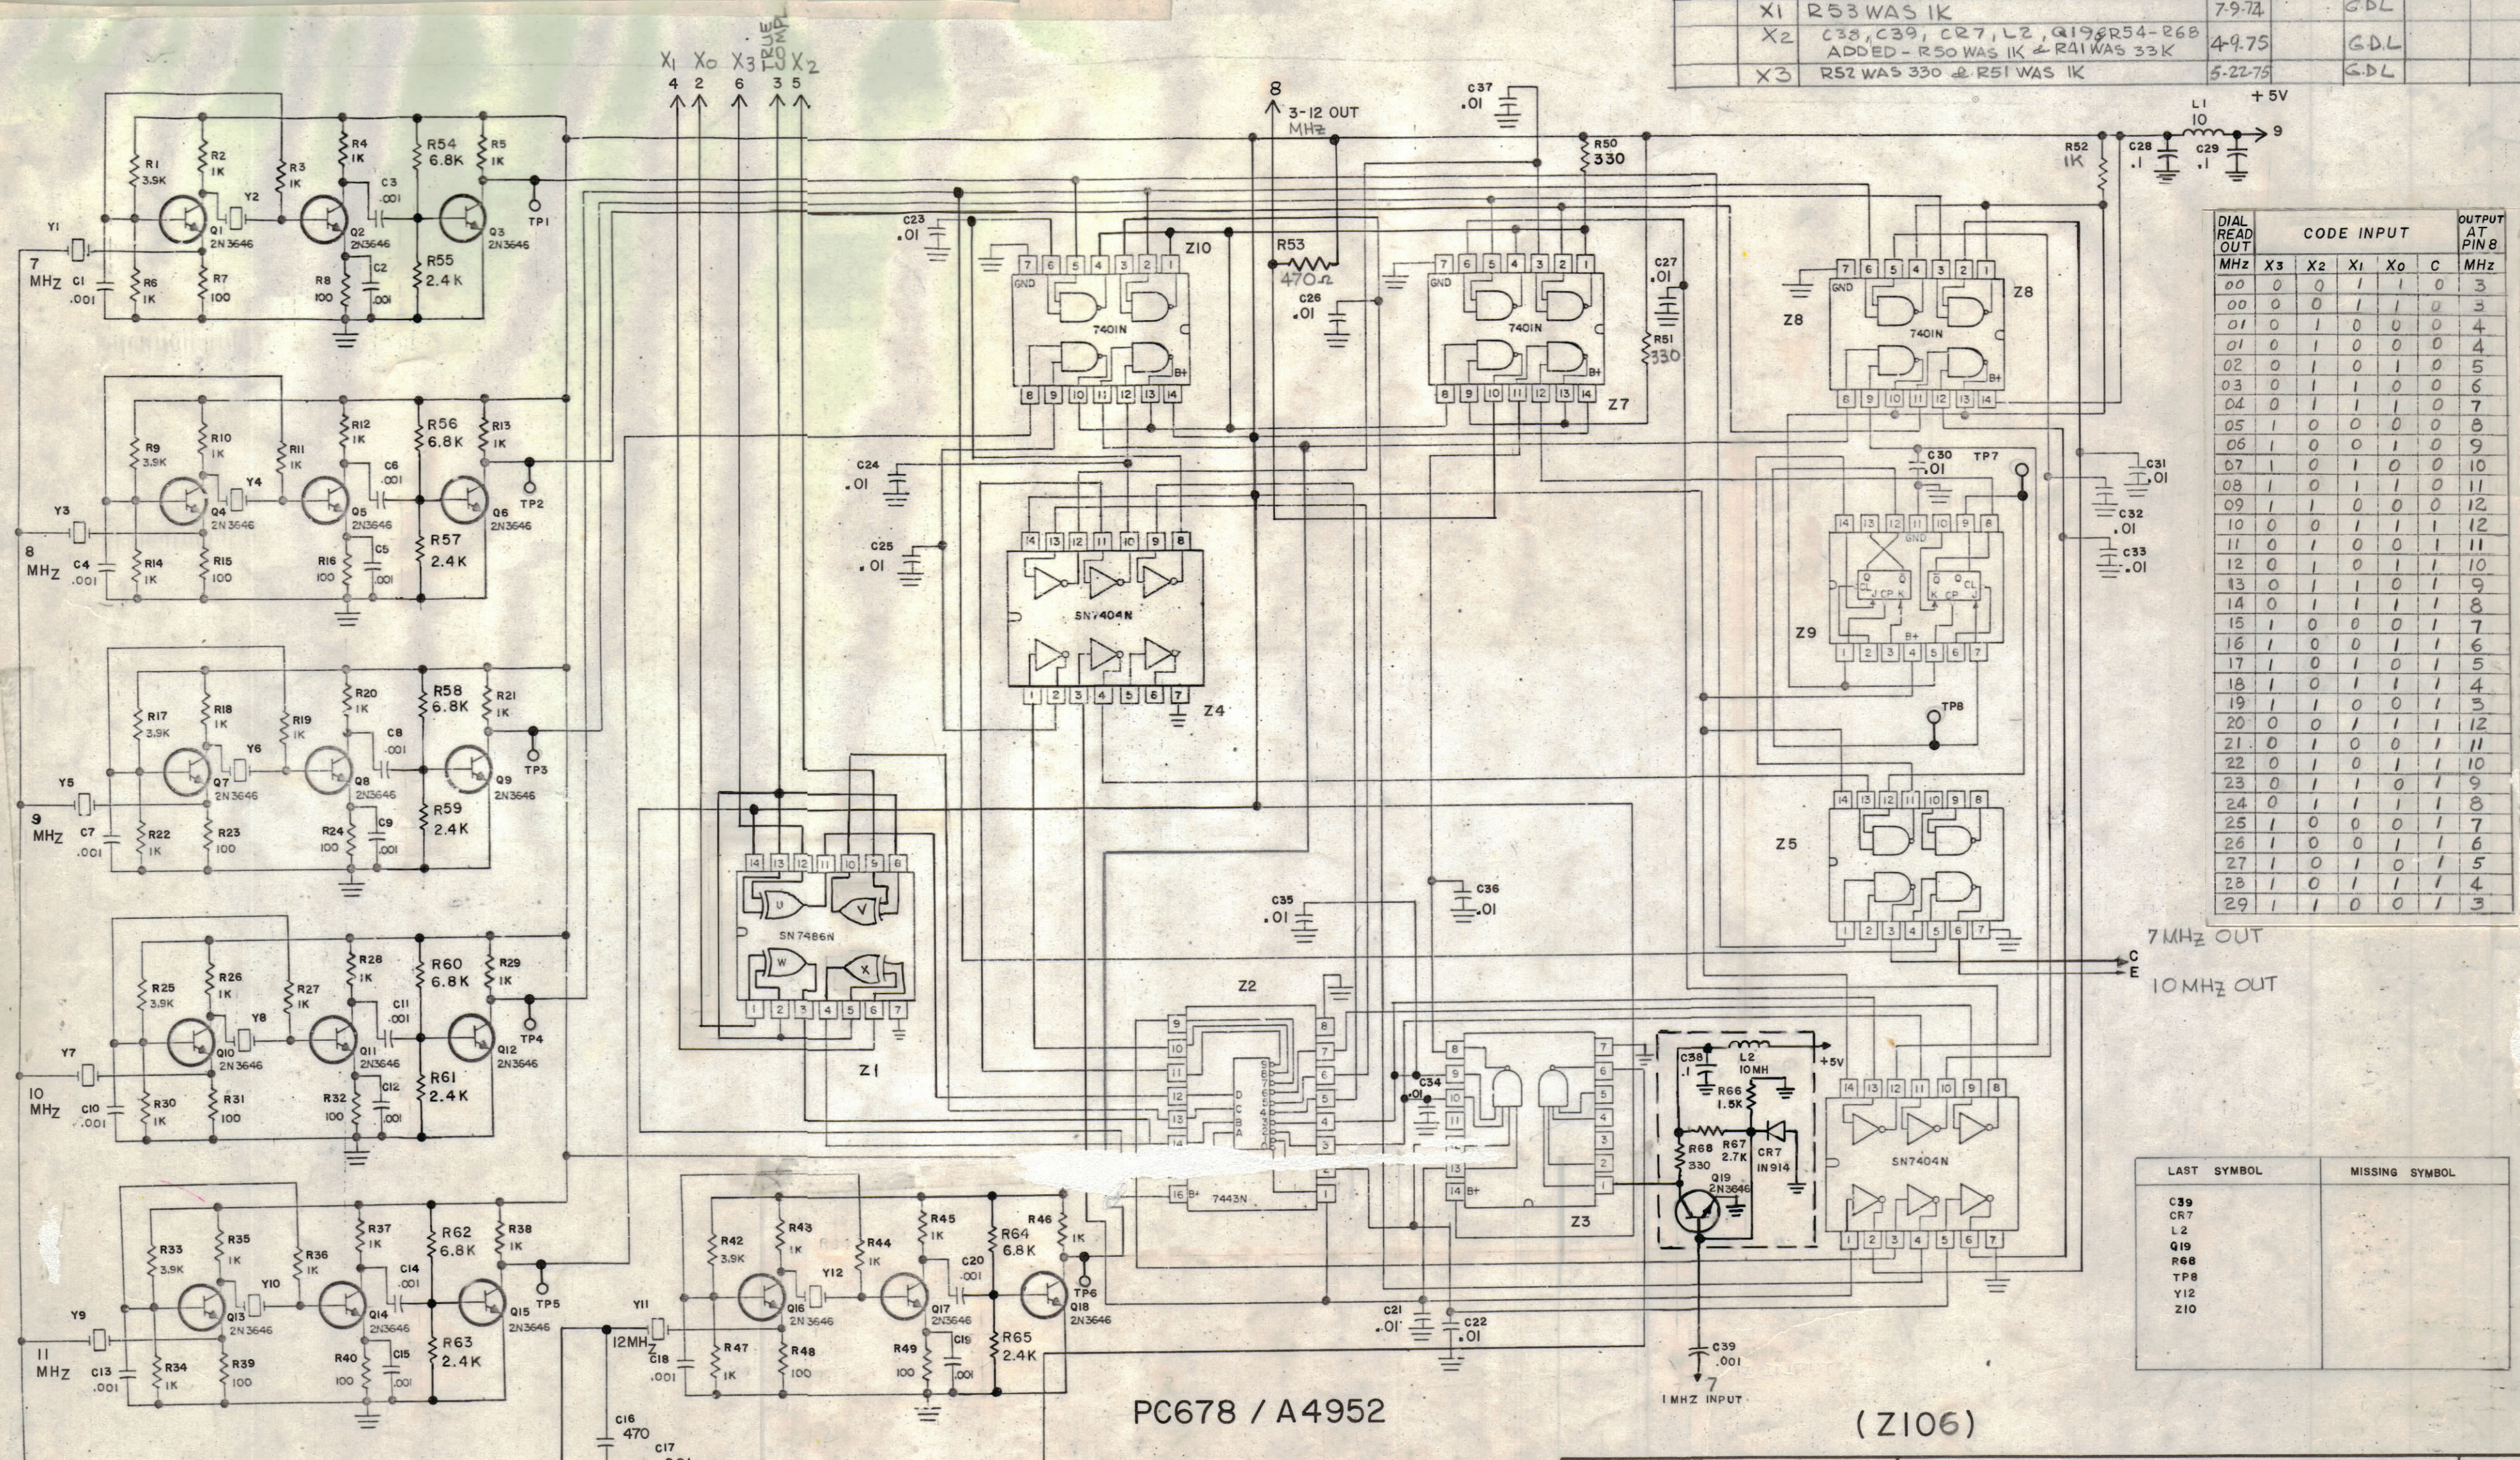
| X1 | R53 WAS 1K | 7-9-74 | GDL |
|---|---|---|---|
| X2 | C38, C39, CR7, L2, Q19, R54-R68 ADDED - R50 WAS 1K & R41 WAS 33K | 4-9-75 | GDL |
| X3 | R52 WAS 330 & R51 WAS 1K | 5-22-75 | GDL |

X1 X0 X3 X2
4 2 6 3 5

8
3-12 OUT MHz

C37 .01

+5V
L1 10
9
C28 .1
C29 .1
R52 1K
R50 330

R1 3.5K R2 1K R3 1K R4 1K R54 6.8K R5 1K
Y1 Y2 Q1 2N3646 Q2 2N3646 Q3 2N3646 C3 .001 TP1
7 MHz C1 .001 R6 1K R7 100 R8 100 C2 .001 R55 2.4K

C23 .01
Z10 R53 470Ω C26 .01 7401N GND B+
C27 .01 R51 330 Z7 Z8 7401N

R9 3.5K R10 1K R11 1K R12 1K R56 6.8K R13 1K
Y3 Y4 Q4 2N3646 Q5 2N3646 Q6 2N3646 C6 .001 TP2
8 MHz C4 .001 R14 1K R15 100 R16 100 C5 .001 R57 2.4K

C24 .01 C25 .01
SN7404N Z4
C30 .01 TP7 C31 .01 C32 .01 C33 .01
Z9 GND B+ TP8

R17 3.5K R18 1K R19 1K R20 1K R58 6.8K R21 1K
Y5 Y6 Q7 2N3646 Q8 2N3646 Q9 2N3646 C8 .001 TP3
9 MHz C7 .001 R22 1K R23 100 R24 100 C9 .001 R59 2.4K

| DIAL READ OUT MHz | X3 | X2 | X1 | X0 | C | OUTPUT AT PIN 8 MHz |
|---|---|---|---|---|---|---|
| 00 | 0 | 0 | 1 | 1 | 0 | 3 |
| 00 | 0 | 0 | 1 | 1 | 0 | 3 |
| 01 | 0 | 1 | 0 | 1 | 0 | 4 |
| 01 | 0 | 1 | 0 | 0 | 0 | 4 |
| 02 | 0 | 1 | 0 | 1 | 0 | 5 |
| 03 | 0 | 1 | 1 | 0 | 0 | 6 |
| 04 | 0 | 1 | 1 | 1 | 0 | 7 |
| 05 | 1 | 0 | 0 | 0 | 0 | 8 |
| 06 | 1 | 0 | 0 | 1 | 0 | 9 |
| 07 | 1 | 0 | 1 | 0 | 0 | 10 |
| 08 | 1 | 0 | 1 | 1 | 0 | 11 |
| 09 | 1 | 1 | 0 | 0 | 0 | 12 |
| 10 | 0 | 0 | 1 | 1 | 1 | 12 |
| 11 | 0 | 1 | 0 | 0 | 1 | 11 |
| 12 | 0 | 1 | 0 | 1 | 1 | 10 |
| 13 | 0 | 1 | 1 | 0 | 1 | 9 |
| 14 | 0 | 1 | 1 | 1 | 1 | 8 |
| 15 | 1 | 0 | 0 | 0 | 1 | 7 |
| 16 | 1 | 0 | 0 | 1 | 1 | 6 |
| 17 | 1 | 0 | 1 | 0 | 1 | 5 |
| 18 | 1 | 0 | 1 | 1 | 1 | 4 |
| 19 | 1 | 1 | 0 | 0 | 1 | 3 |
| 20 | 0 | 0 | 1 | 1 | 1 | 12 |
| 21 | 0 | 1 | 0 | 0 | 1 | 11 |
| 22 | 0 | 1 | 0 | 1 | 1 | 10 |
| 23 | 0 | 1 | 1 | 0 | 1 | 9 |
| 24 | 0 | 1 | 1 | 1 | 1 | 8 |
| 25 | 1 | 0 | 0 | 0 | 1 | 7 |
| 26 | 1 | 0 | 0 | 1 | 1 | 6 |
| 27 | 1 | 0 | 1 | 0 | 1 | 5 |
| 28 | 1 | 0 | 1 | 1 | 1 | 4 |
| 29 | 1 | 1 | 0 | 0 | 1 | 3 |

Z5
C36 .01 C35 .01
SN7486N Z1
7 MHz OUT C
10 MHz OUT E

R25 3.5K R26 1K R27 1K R28 1K R60 6.8K R29 1K
Y7 Y8 Q10 2N3646 Q11 2N3646 Q12 2N3646 C11 .001 TP4
10 MHz C10 .001 R30 1K R31 100 R32 100 C12 .001 R61 2.4K

Z2 7443N B+ C34 .01 Z3 B+
C38 .1 L2 10MH +5V R66 1.5K CR7 IN914 R67 2.7K R68 330 Q19 2N3646
SN7404N

| LAST SYMBOL | MISSING SYMBOL |
|---|---|
| C39 CR7 L2 Q19 R68 TP8 Y12 Z10 | |

R33 3.5K R35 1K R36 1K R37 1K R62 6.8K R38 1K
Y9 Y10 Q13 2N3646 Q14 2N3646 Q15 2N3646 C14 .001 TP5
11 MHz C13 .001 R34 1K R39 100 R40 100 C15 .001 R63 2.4K

R42 3.5K R43 1K R44 1K R45 1K R64 6.8K R46 1K
Y11 12MHz Y12 Q16 2N3646 Q17 2N3646 Q18 2N3646 C20 .001 TP6
C18 .001 R47 1K R48 100 R49 100 C19 .001 R65 2.4K
C16 470 C17
C21 .01 C22 .01
C39 .001 7 1 MHZ INPUT

PC678 / A4952

(Z106)